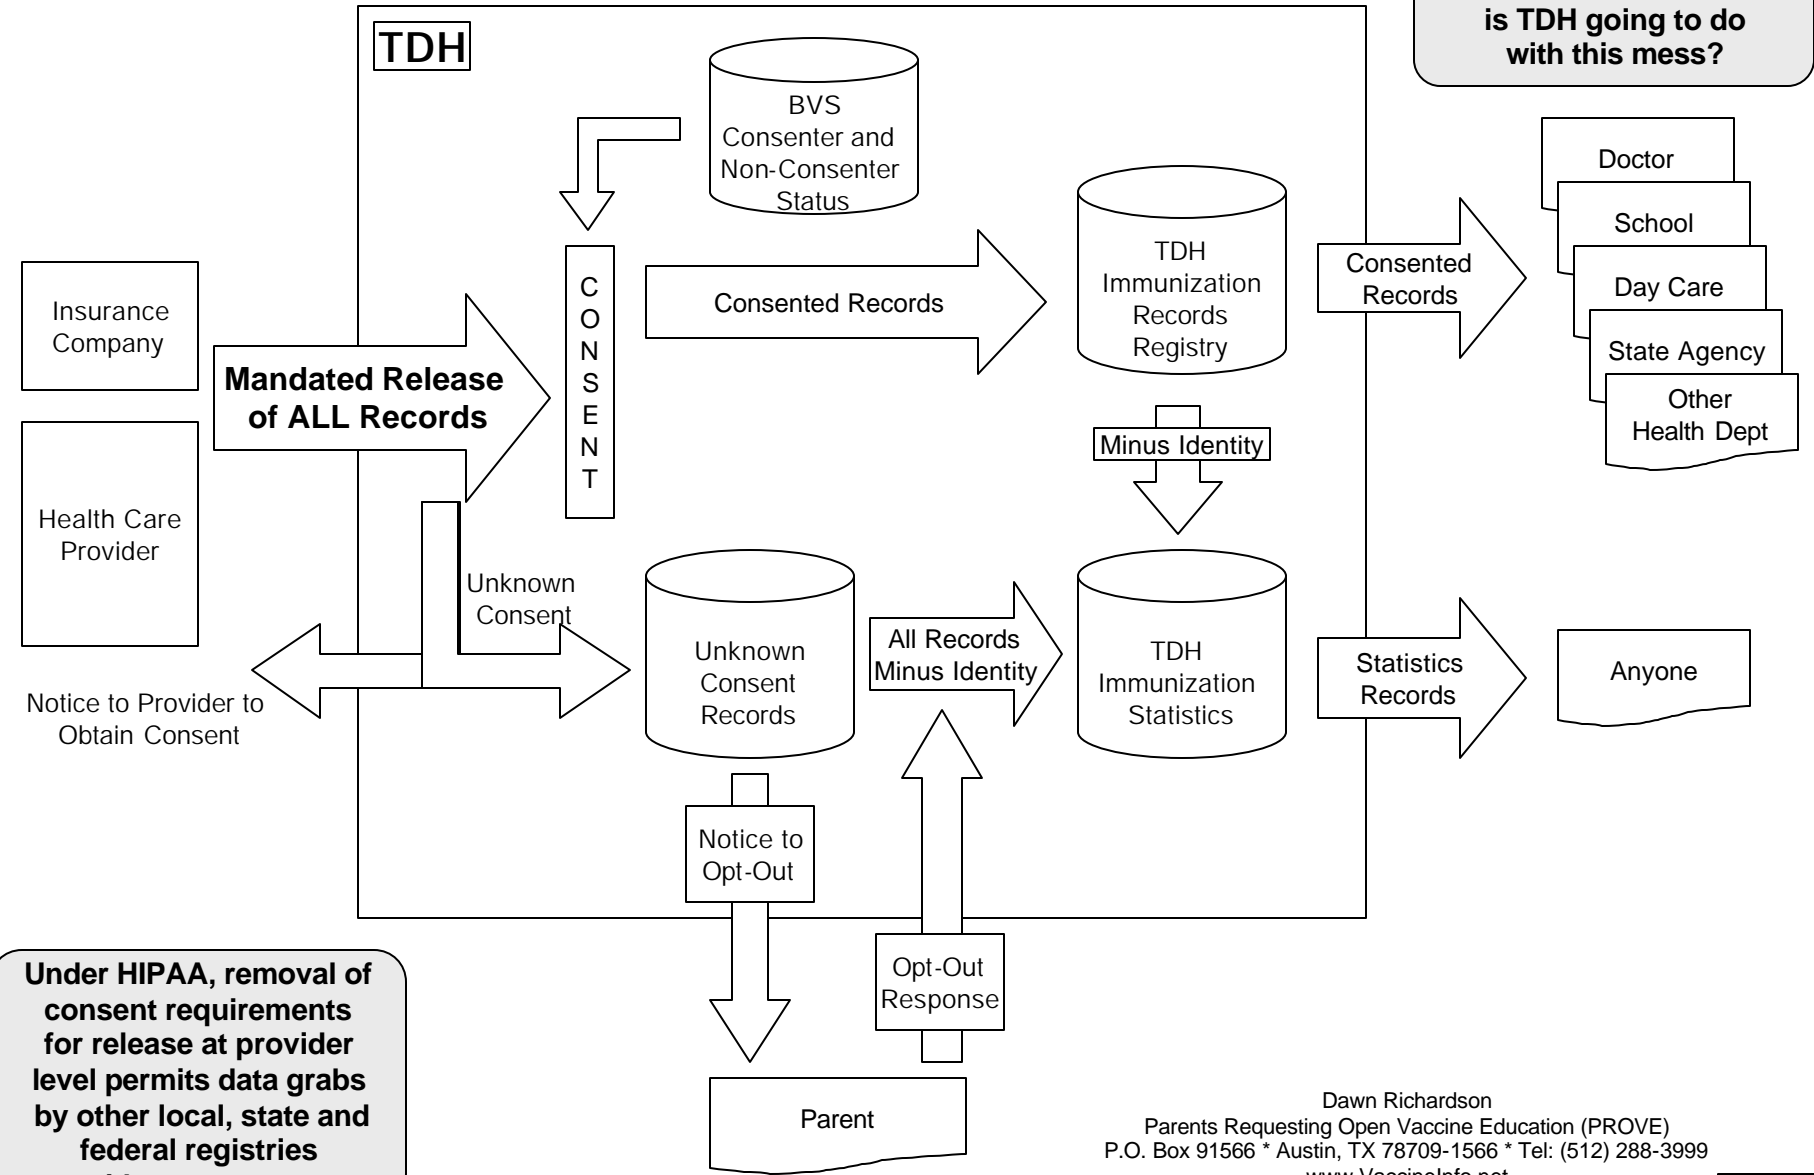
is TDH going to do with this mess?

TDH

BVS Consenter and Non-Consenter Status

Insurance Company

Health Care Provider

Mandated Release of ALL Records

C O N S E N T

Consented Records

TDH Immunization Records Registry

Consented Records

Doctor

School

Day Care

State Agency

Other Health Dept

Minus Identity

Unknown Consent

Unknown Consent Records

All Records Minus Identity

TDH Immunization Statistics

Statistics Records

Anyone

Notice to Provider to Obtain Consent

Notice to Opt-Out

Opt-Out Response

Parent

Under HIPAA, removal of consent requirements for release at provider level permits data grabs by other local, state and federal registries

Dawn Richardson
Parents Requesting Open Vaccine Education (PROVE)
P.O. Box 91566 * Austin, TX 78709-1566 * Tel: (512) 288-3999
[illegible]